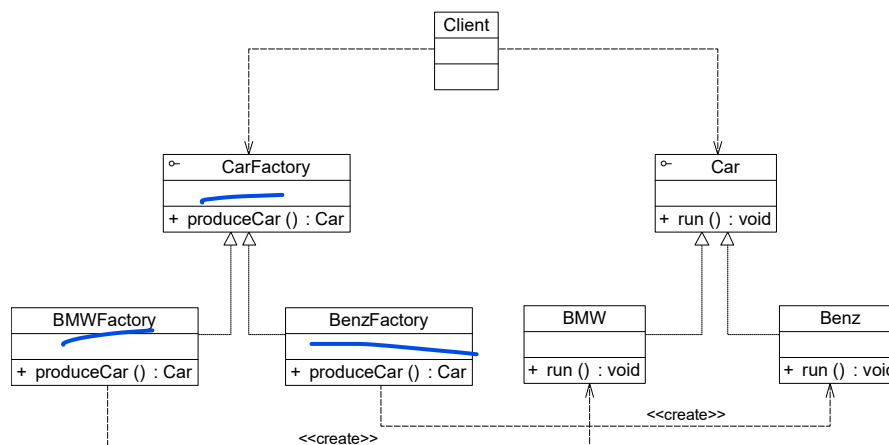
Client

CarFactory

+ produceCar () : Car

Car

+ run () : void

BMWFactory

+ produceCar () : Car

BenzFactory

+ produceCar () : Car

BMW

+ run () : void

Benz

+ run () : voi

<<create>>

<<create>>